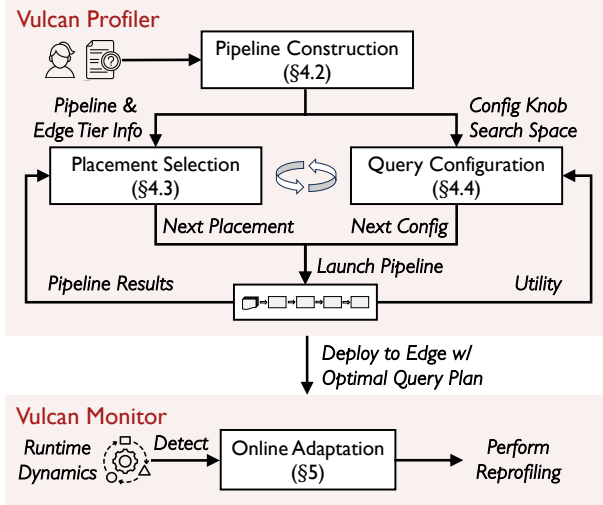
Vulcan Profiler

Pipeline Construction (§4.2)

Pipeline & Edge Tier Info

Config Knob Search Space

Placement Selection (§4.3)

Query Configuration (§4.4)

Next Placement

Next Config

Launch Pipeline

Pipeline Results

Utility

Deploy to Edge w/ Optimal Query Plan

Vulcan Monitor

Runtime Dynamics

Detect

Online Adaptation (§5)

Perform Reprofiling